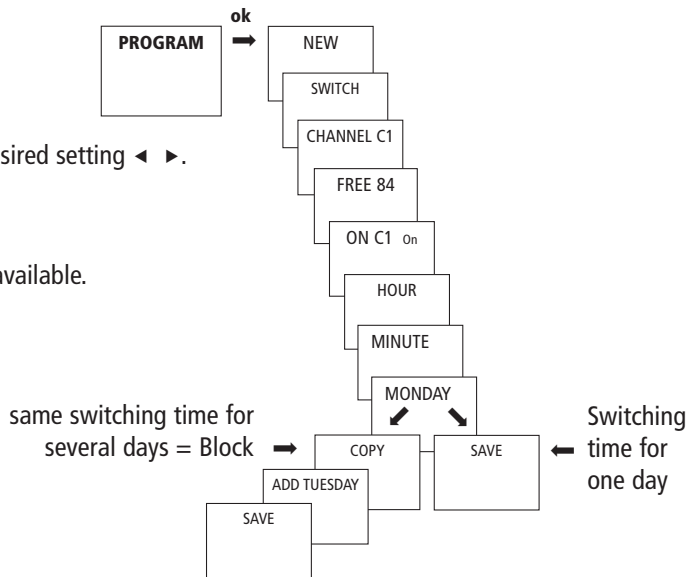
PROGRAM

ok

NEW

SWITCH

CHANNEL C1

FREE 84

ON C1 On

HOUR

MINUTE

MONDAY

sired setting ◄ ►.

vailable.

same switching time for several days = Block

COPY

SAVE

Switching time for one day

ADD TUESDAY

SAVE